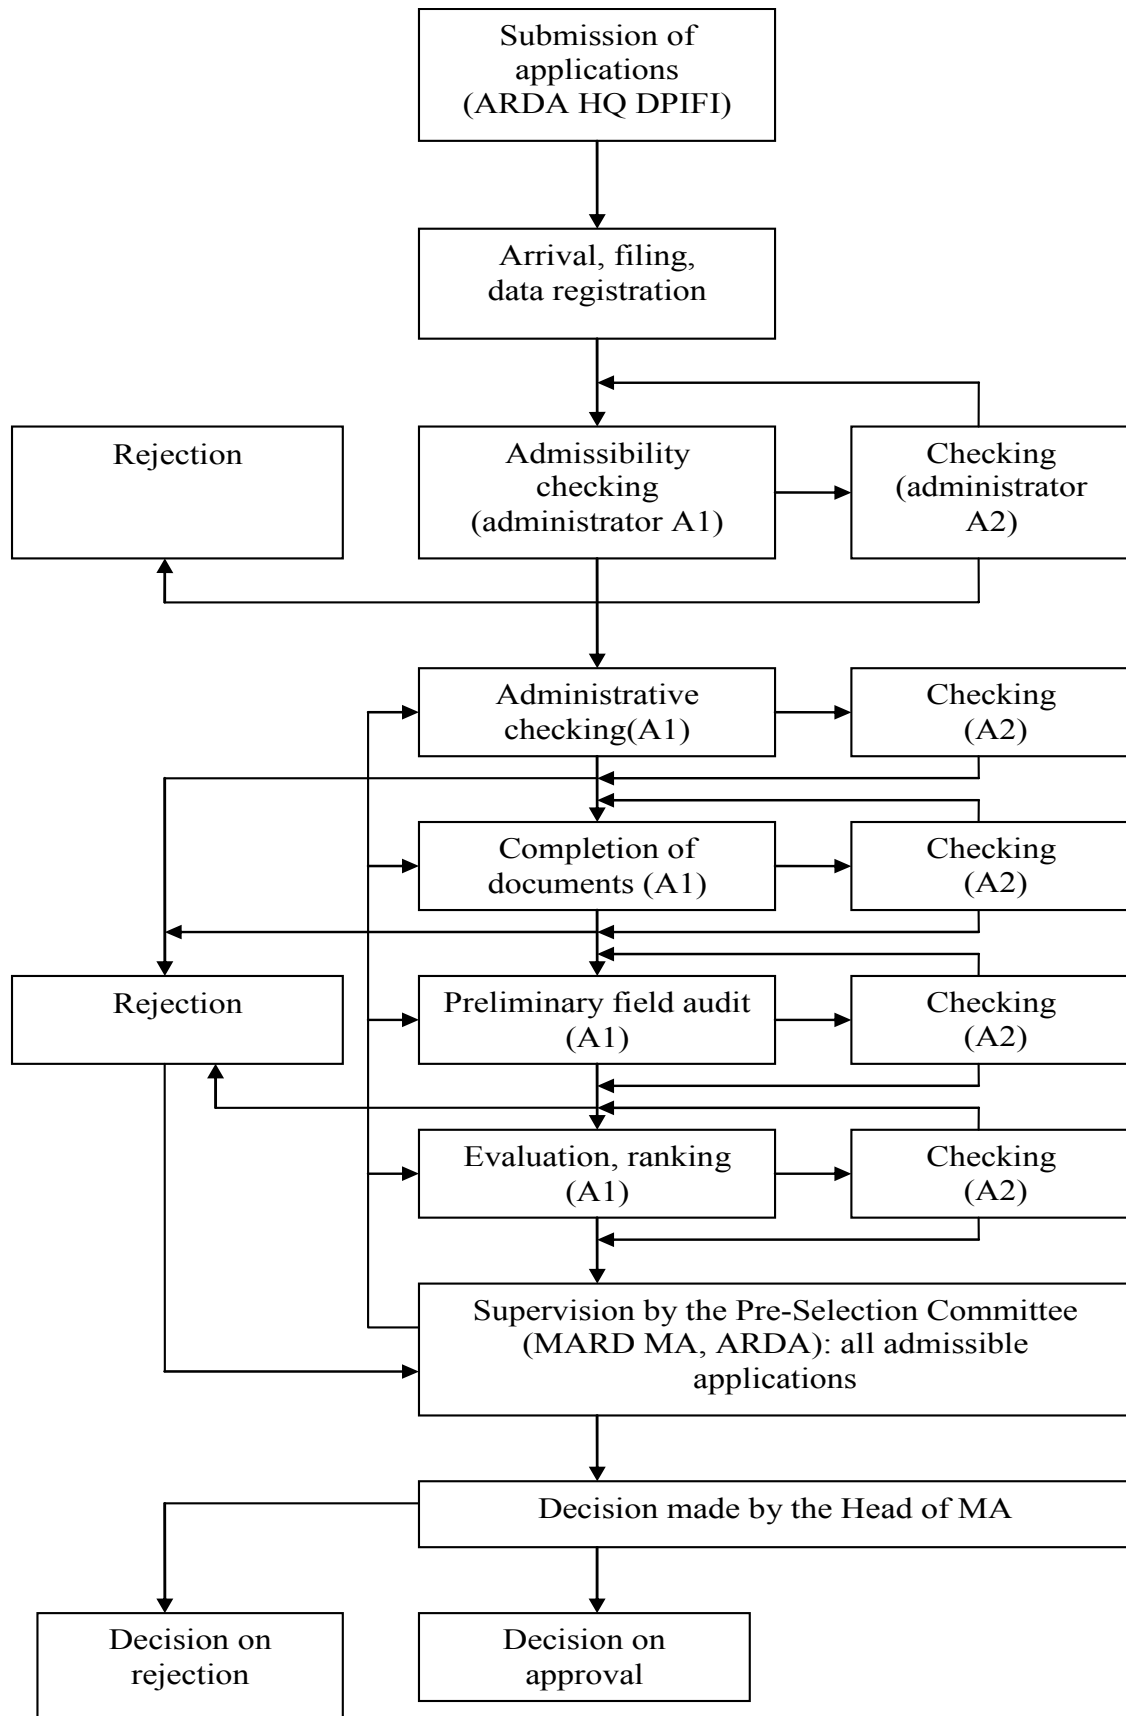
Submission of applications (ARDA HQ DPIFI)

Arrival, filing, data registration

Rejection

Admissibility checking (administrator A1)

Checking (administrator A2)

Administrative checking(A1)

Checking (A2)

Completion of documents (A1)

Checking (A2)

Rejection

Preliminary field audit (A1)

Checking (A2)

Evaluation, ranking (A1)

Checking (A2)

Supervision by the Pre-Selection Committee (MARD MA, ARDA): all admissible applications

Decision made by the Head of MA

Decision on rejection

Decision on approval